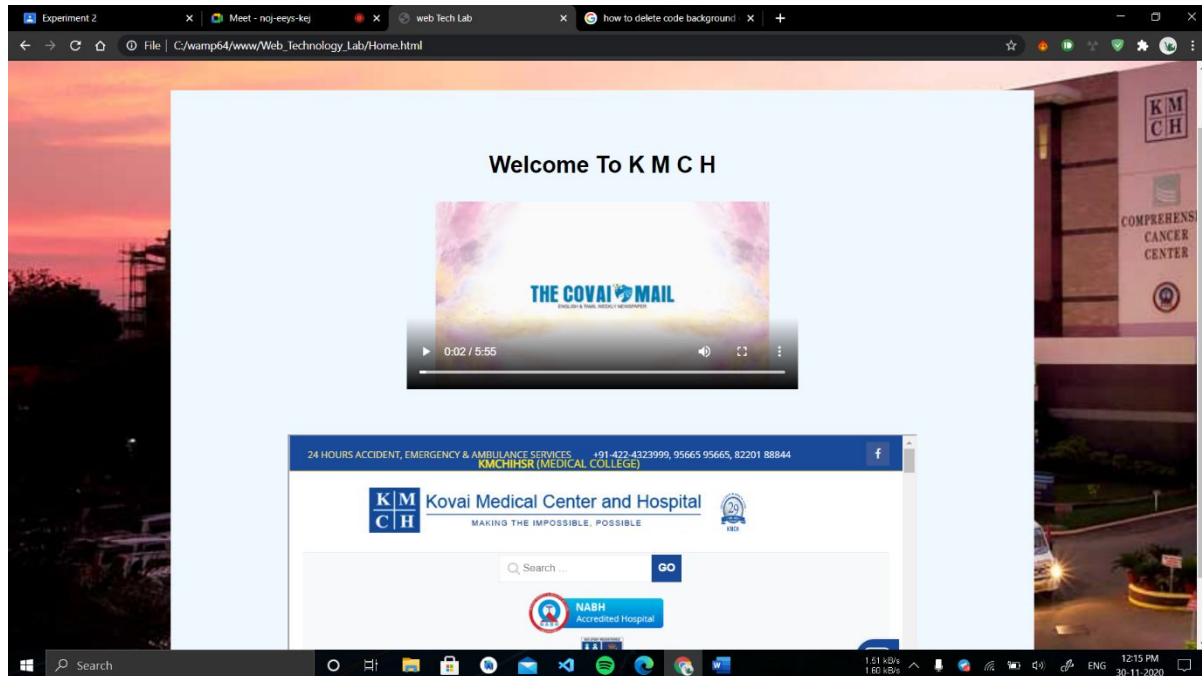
Experiment 2 × Meet - noj-eeys-kej × web Tech Lab × how to delete code background × +

File | C:/wamp64/www/Web_Technology_Lab/Home.html

Welcome To K M C H

THE COVAI MAIL
ENGLISH & TAMIL WEEKLY NEWSPAPER

0:02 / 5:55

24 HOURS ACCIDENT, EMERGENCY & AMBULANCE SERVICES +91-422-4323999, 95665 95665, 82201 88844
KMCHIHSR (MEDICAL COLLEGE)

K M C H Kovai Medical Center and Hospital
MAKING THE IMPOSSIBLE, POSSIBLE

29

Search ... GO

NABH
Accredited Hospital

K M C H

COMPREHENSI CANCER CENTER

Search

1.61 kB/s 1.60 kB/s ENG 12:15 PM 30-11-2020